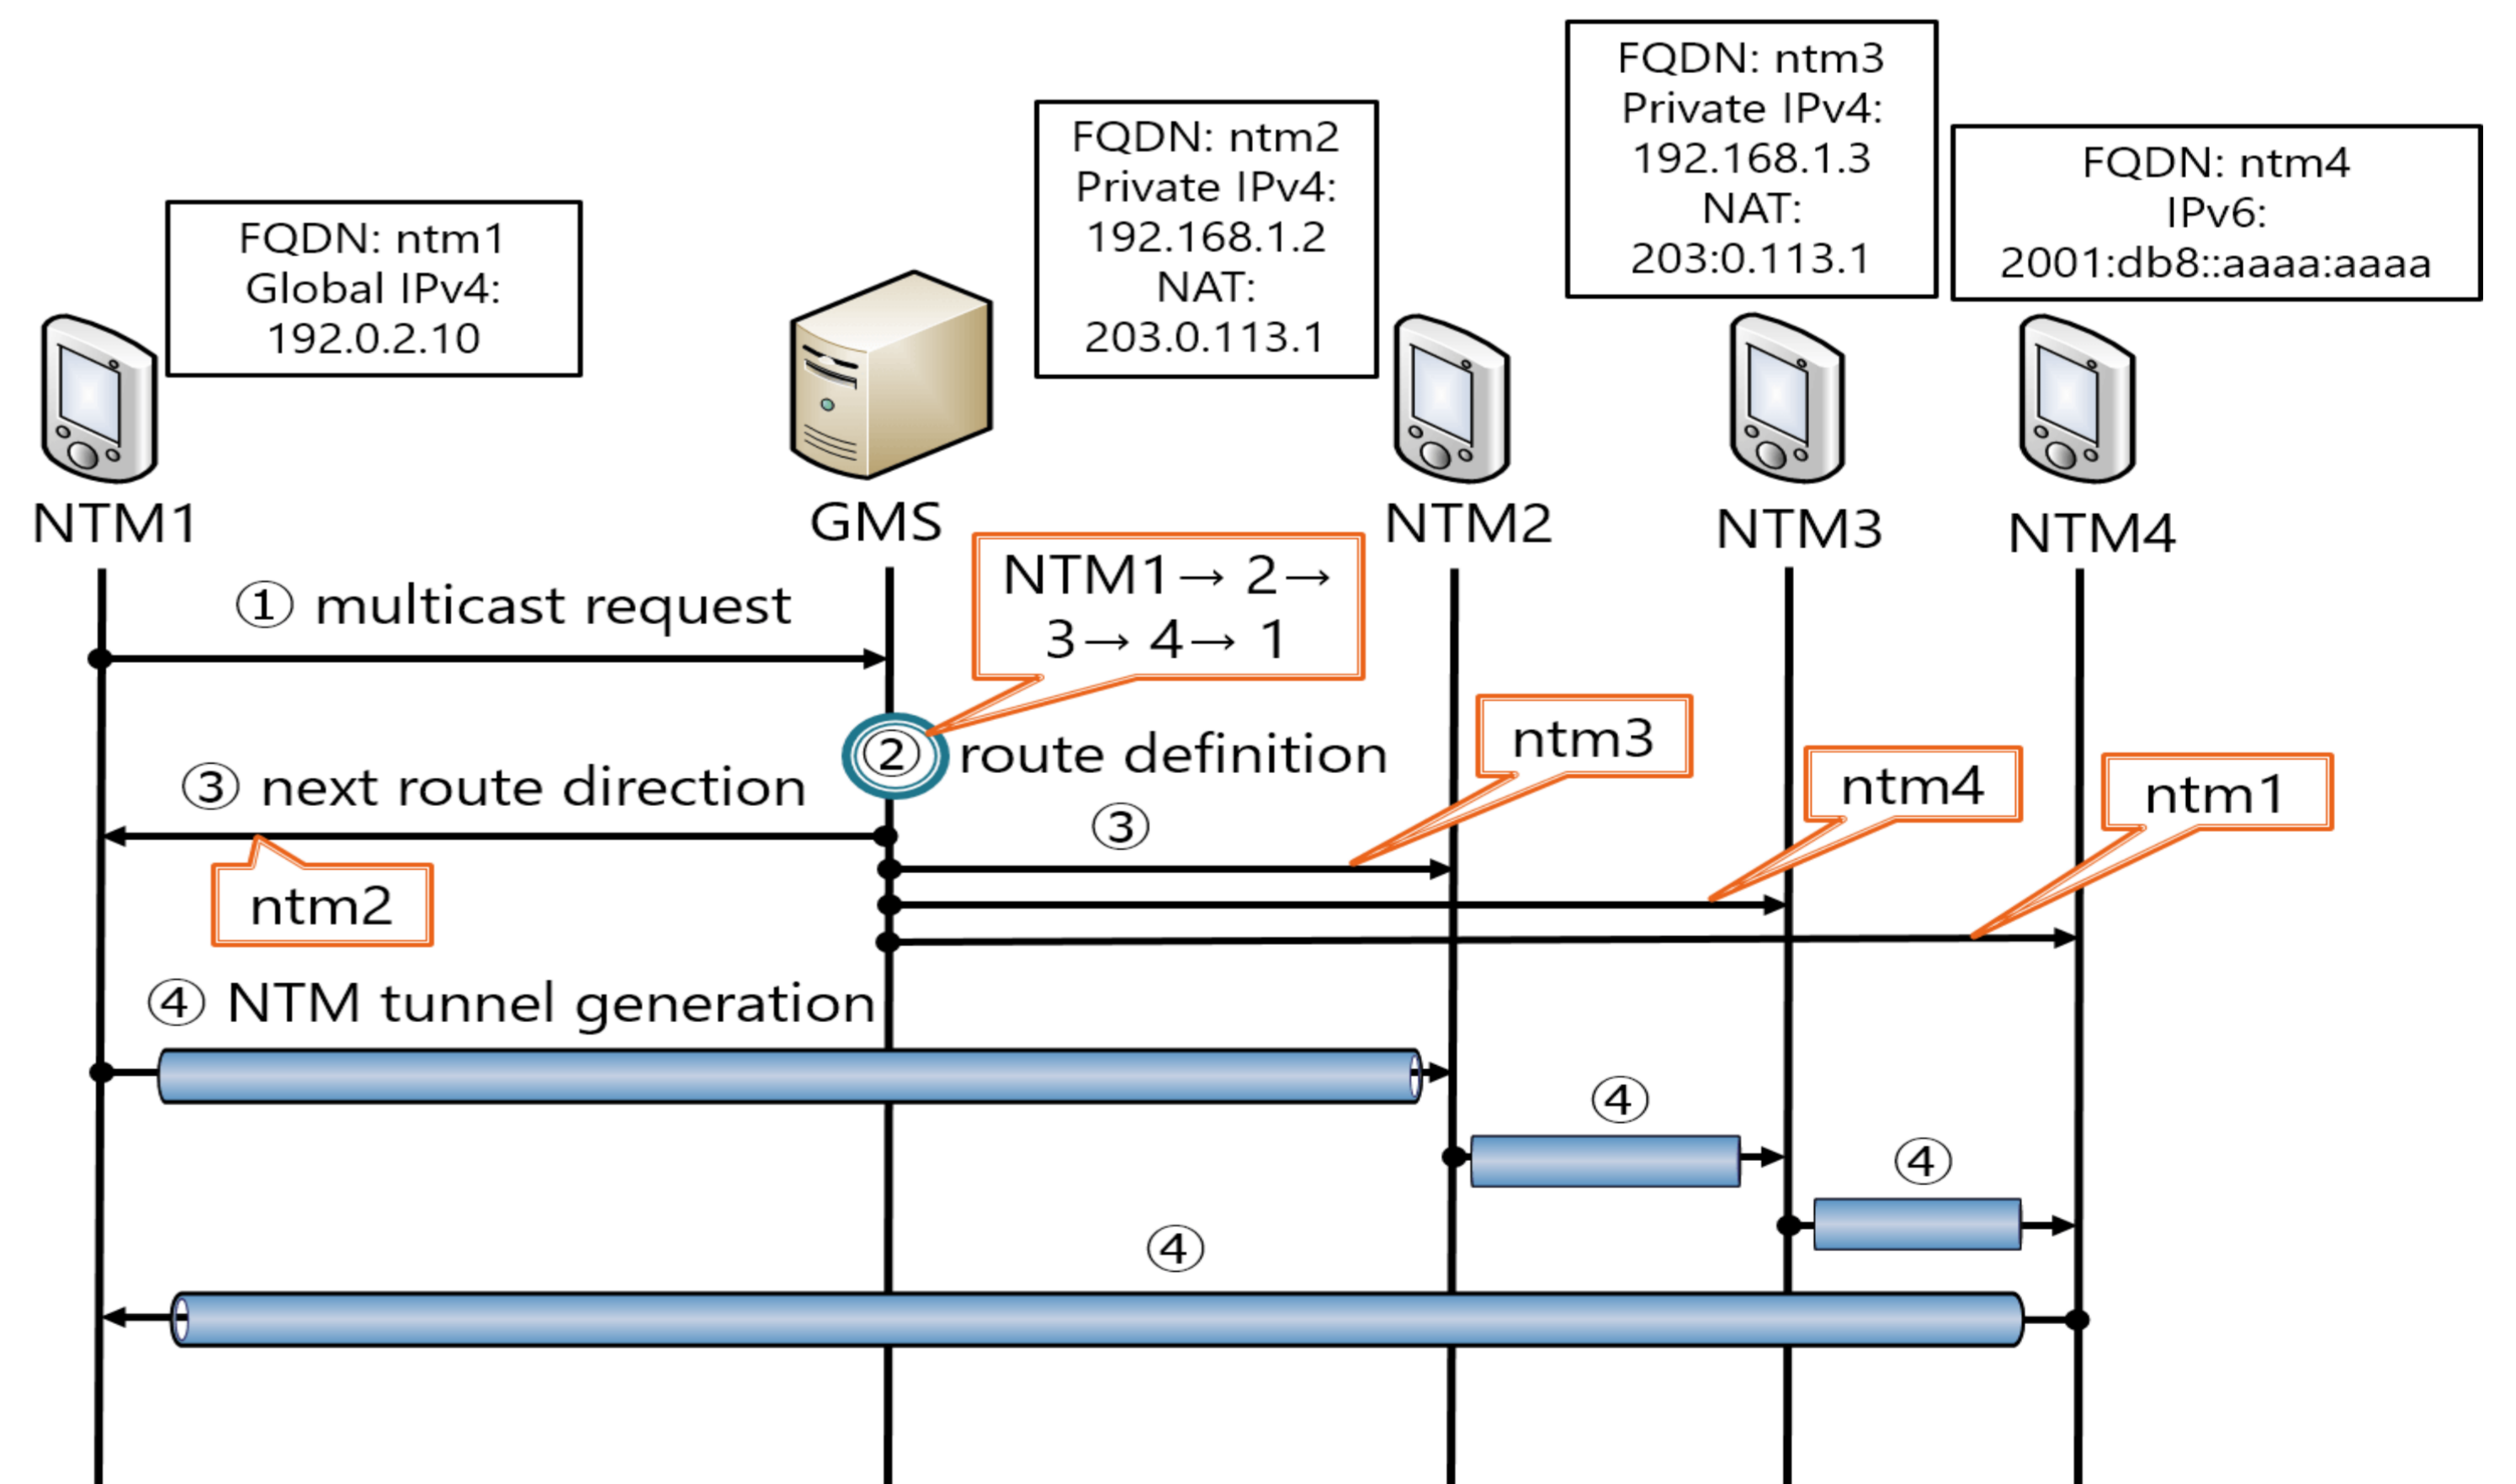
FQDN: ntm3
Private IPv4:
192.168.1.3
NAT:
203:0.113.1

FQDN: ntm2
Private IPv4:
192.168.1.2
NAT:
203.0.113.1

FQDN: ntm4
IPv6:
2001:db8::aaaa:aaaa

FQDN: ntm1
Global IPv4:
192.0.2.10

NTM1

GMS

NTM2

NTM3

NTM4

① multicast request

NTM1→ 2→ 3→ 4→ 1

② route definition

ntm3

ntm4

ntm1

③ next route direction

③

ntm2

④ NTM tunnel generation

④

④

④